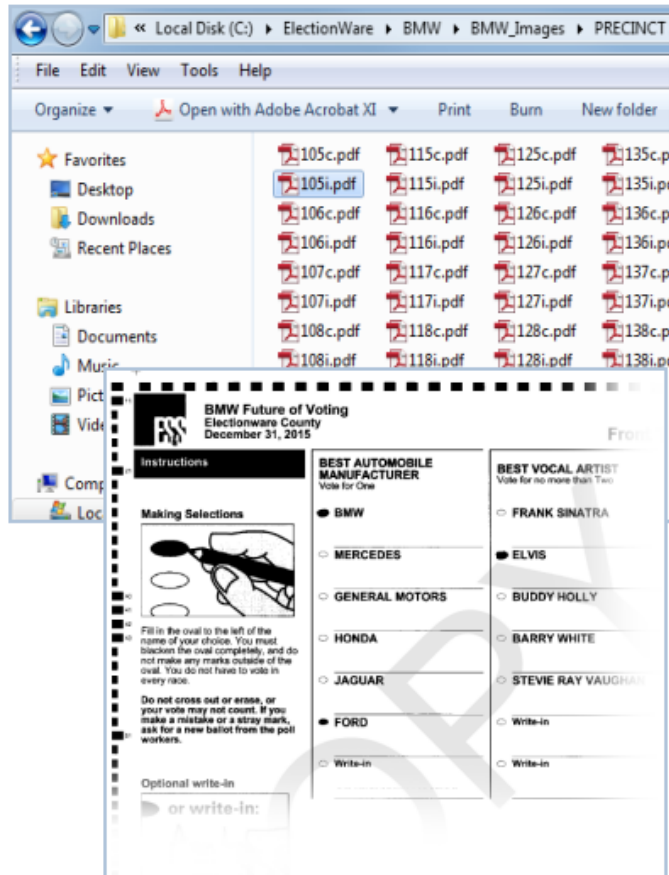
« Local Disk (C:) ▸ ElectionWare ▸ BMW ▸ BMW_Images ▸ PRECINCT

File Edit View Tools Help

Organize ▾ Open with Adobe Acrobat XI ▾ Print Burn New folder

Favorites
Desktop
Downloads
Recent Places

Libraries
Documents
Music
Pict
Vide

Comp
Loc

105c.pdf 115c.pdf 125c.pdf 135c.p
105i.pdf 115i.pdf 125i.pdf 135i.p
106c.pdf 116c.pdf 126c.pdf 136c.p
106i.pdf 116i.pdf 126i.pdf 136i.p
107c.pdf 117c.pdf 127c.pdf 137c.p
107i.pdf 117i.pdf 127i.pdf 137i.p
108c.pdf 118c.pdf 128c.pdf 138c.p
108i.pdf 118i.pdf 128i.pdf 138i.p

BMW Future of Voting
Electionware County
December 31, 2015

Front

Instructions

Making Selections

Fill in the oval to the left of the name of your choice. You must blacken the oval completely, and do not make any marks outside of the oval. You do not have to vote in every race.

Do not cross out or erase, or your vote may not count. If you make a mistake or a stray mark, ask for a new ballot from the poll workers.

Optional write-in

or write-in:

BEST AUTOMOBILE MANUFACTURER
Vote for One

BMW
MERCEDES
GENERAL MOTORS
HONDA
JAGUAR
FORD
Write-in

BEST VOCAL ARTIST
Vote for no more than Two

FRANK SINATRA
ELVIS
BUDDY HOLLY
BARRY WHITE
STEVIE RAY VAUGHAN
Write-in
Write-in

COPY